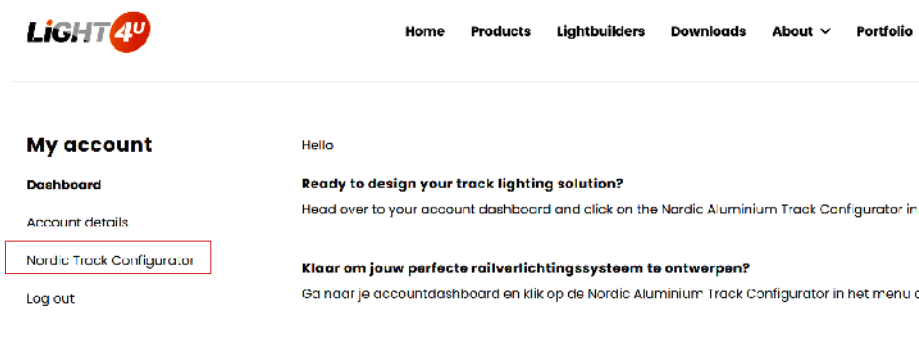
LiGHT4U

Home Products Lightbuilders Downloads About Portfolio

My account

Dashboard

Account details

Nordic Track Configurator

Log out

Hello

Ready to design your track lighting solution?

Head over to your account dashboard and click on the Nordic Aluminium Track Configurator in

Klaar om jouw perfecte railverlichtingssysteem te ontwerpen?

Ga naar je accountdashboard en klik op de Nordic Aluminium Track Configurator in het menu a